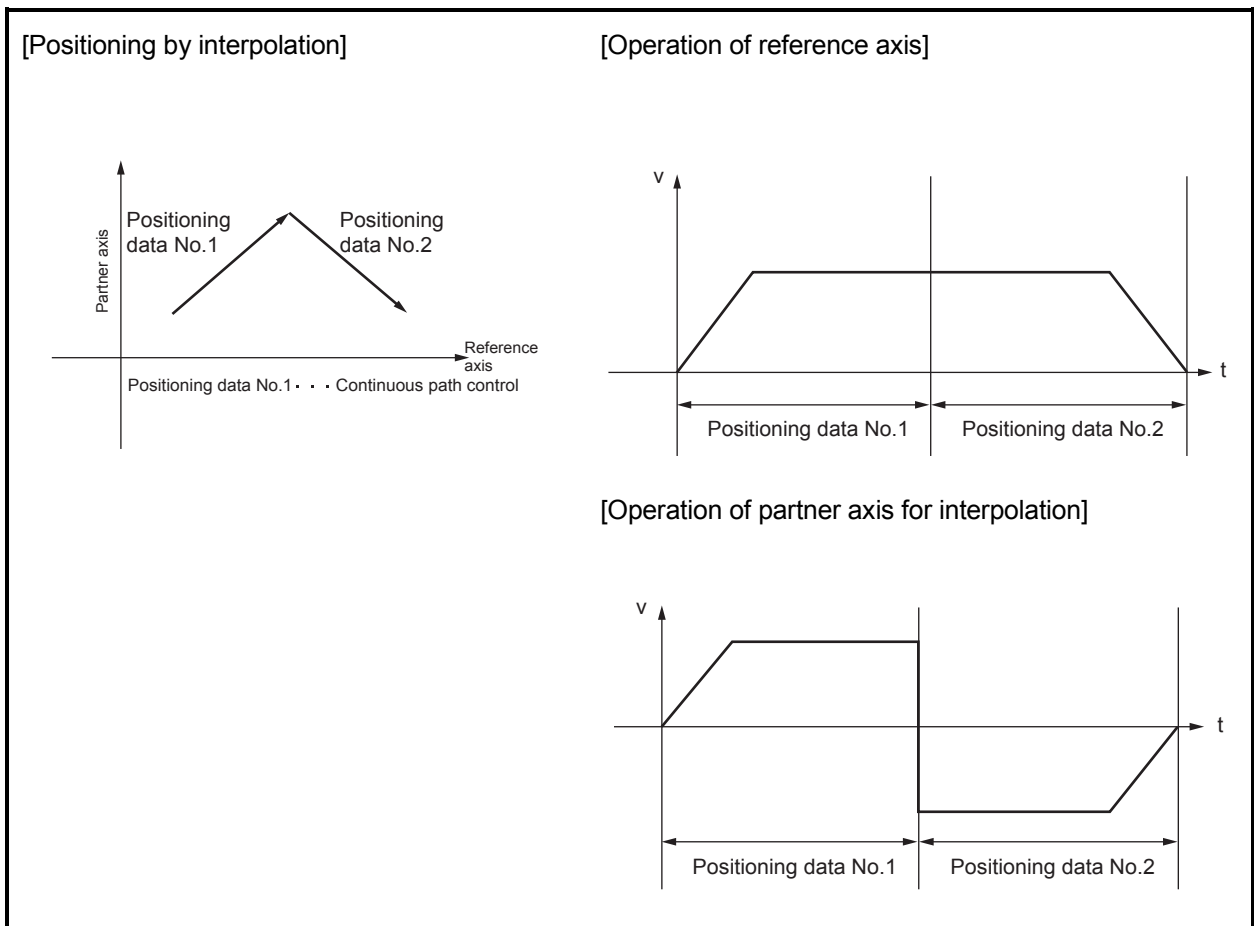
[Positioning by interpolation]

Partner axis

Positioning data No.1

Positioning data No.2

Reference axis

Positioning data No.1 · · · Continuous path control

[Operation of reference axis]

v

t

Positioning data No.1

Positioning data No.2

[Operation of partner axis for interpolation]

v

t

Positioning data No.1

Positioning data No.2